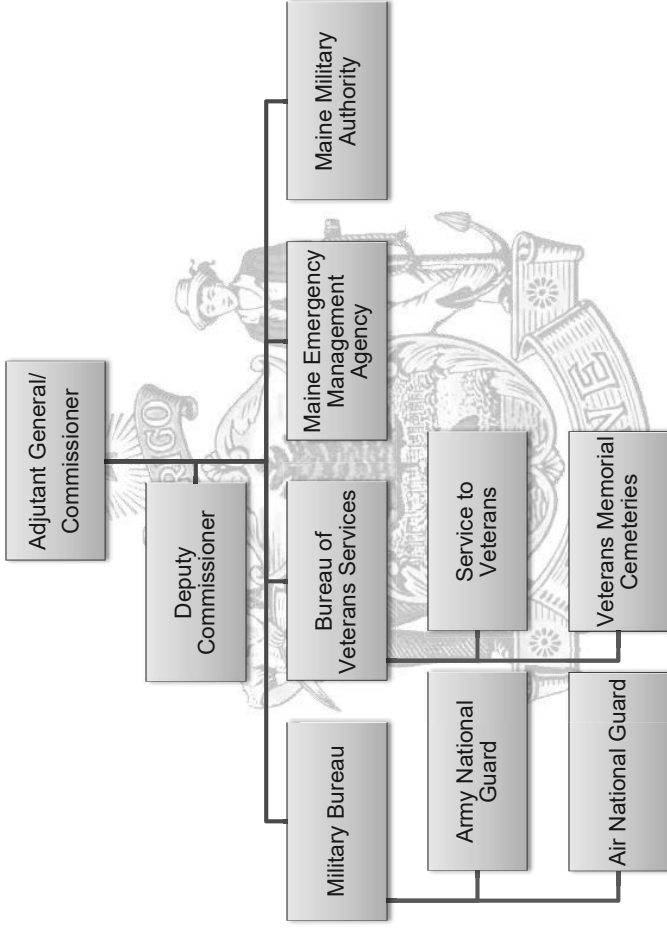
Adjutant General/ Commissioner

Deputy Commissioner

Military Bureau

Bureau of Veterans Services

Maine Emergency Management Agency

Maine Military Authority

Army National Guard

Air National Guard

Service to Veterans

Veterans Memorial Cemeteries